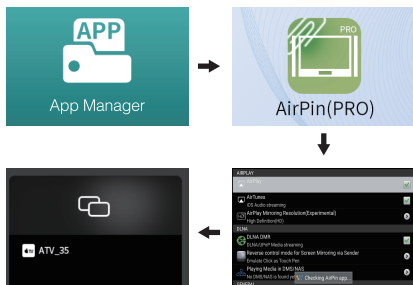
APP

App Manager

PRO

AirPin(PRO)

AIRPLAY

AirTunes
iOS Audio streaming

AirPlay Mirroring Resolution(Experimental)
High Definition(HD)

DLNA

DLNA DMR
DLNA/UPnP Media streaming

Reverse control mode for Screen Mirroring via Sender
Enable Click as Touch Pen

Playing Media in DMS/NAS
No DMS/NAS is found wh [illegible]

Checking AirPin app...

ATV_35